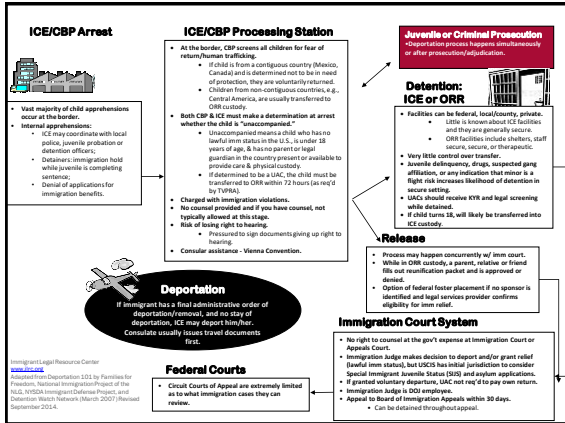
ICE/CBP Arrest

• Vast majority of child apprehensions occur at the border.
• Internal apprehensions:
 • ICE may coordinate with local police, juvenile probation or detention officers;
 • Detainers: immigration hold while juvenile is completing sentence;
 • Denial of applications for immigration benefits.

ICE/CBP Processing Station

• At the border, CBP screens all children for fear of return/human trafficking.
 • If child is from a contiguous country (Mexico, Canada) and is determined not to be in need of protection, they are voluntarily returned.
 • Children from non-contiguous countries, e.g., Central America, are usually transferred to ORR custody.
• Both CBP & ICE must make a determination at arrest whether the child is "unaccompanied."
 • Unaccompanied means a child who has no lawful imm status in the U.S., is under 18 years of age, & has no parent or legal guardian in the country present or available to provide care & physical custody.
 • If determined to be a UAC, the child must be transferred to ORR within 72 hours (as req'd by TVPRA).
• Charged with immigration violations.
• No counsel provided and if you have counsel, not typically allowed at this stage.
• Risk of losing right to hearing.
 • Pressured to sign documents giving up right to hearing.
• Consular assistance - Vienna Convention.

Juvenile or Criminal Prosecution
•Deportation process happens simultaneously or after prosecution/adjudication.

Detention: ICE or ORR

• Facilities can be federal, local/county, private.
 • Little is known about ICE facilities and they are generally secure.
 • ORR facilities include shelters, staff secure, secure, or therapeutic.
• Very little control over transfer.
• Juvenile delinquency, drugs, suspected gang affiliation, or any indication that minor is a flight risk increases likelihood of detention in secure setting.
• UACs should receive KYR and legal screening while detained.
• If child turns 18, will likely be transferred into ICE custody.

Release

• Process may happen concurrently w/ imm court.
• While in ORR custody, a parent, relative or friend fills out reunification packet and is approved or denied.
• Option of federal foster placement if no sponsor is identified and legal services provider confirms eligibility for imm relief.

Deportation

If immigrant has a final administrative order of deportation/removal, and no stay of deportation, ICE may deport him/her. Consulate usually issues travel documents first.

Immigration Court System

• No right to counsel at the gov't expense at Immigration Court or Appeals Court.
• Immigration Judge makes decision to deport and/or grant relief (lawful imm status), but USCIS has initial jurisdiction to consider Special Immigrant Juvenile Status (SIJS) and asylum applications.
• If granted voluntary departure, UAC not req'd to pay own return.
• Immigration Judge is DOJ employee.
• Appeal to Board of Immigration Appeals within 30 days.
 • Can be detained throughout appeal.

Federal Courts

• Circuit Courts of Appeal are extremely limited as to what immigration cases they can review.

Immigrant Legal Resource Center
www.ilrc.org
Adapted from Deportation 101 by Families for Freedom, National Immigration Project of the NLG, NYSDA Immigrant Defense Project, and Detention Watch Network (March 2007) Revised September 2014.